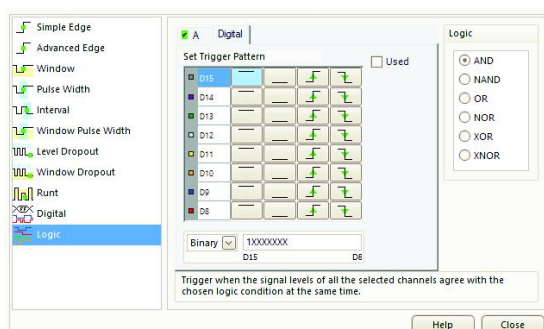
Simple Edge
Advanced Edge
Window
Pulse Width
Interval
Window Pulse Width
Level Dropout
Window Dropout
Runt
Digital
Logic

A Digital

Set Trigger Pattern

Used

D15
D14
D13
D12
D11
D10
D9
D8

Binary 1XXXXXXX
D15 D8

Logic
AND
NAND
OR
NOR
XOR
XNOR

Trigger when the signal levels of all the selected channels agree with the chosen logic condition at the same time.

Help Close